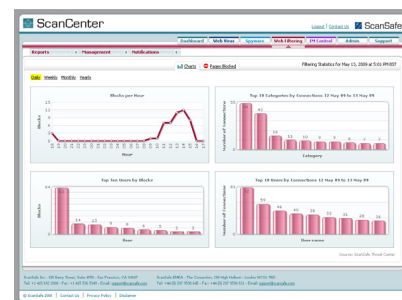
ScanCenter

Logout | Contact Us

ScanSafe

Dashboard | Web Virus | Spyware | Web Filtering | IM Control | Admin | Support

Reports | Management | Notifications

Charts | Pages Blocked

Filtering Statistics for May 15, 2009 at 5:01 PM BST

Daily | Weekly | Monthly | Yearly

Blocks per Hour

Blocks

Hour

Top 10 Categories by Connections 12 May 09 to 13 May 09

Number of Connections

Category

50 | 43 | 16 | 11 | 10 | 9 | 9 | 8 | 7 | 7

Top ten Users by Blocks

64 | 14 | 13 | 9 | 8 | 6 | 5 | 5 | 3 | 3

User

Top 10 Users by Connections 12 May 09 to 13 May 09

Number of Connections

User name

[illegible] | 55 | 44 | 40 | 36 | 33 | 30 | 29 | 28 | 25

Source: ScanSafe Threat Center

© ScanSafe 2009 | Contact Us | Privacy Policy | Disclaimer